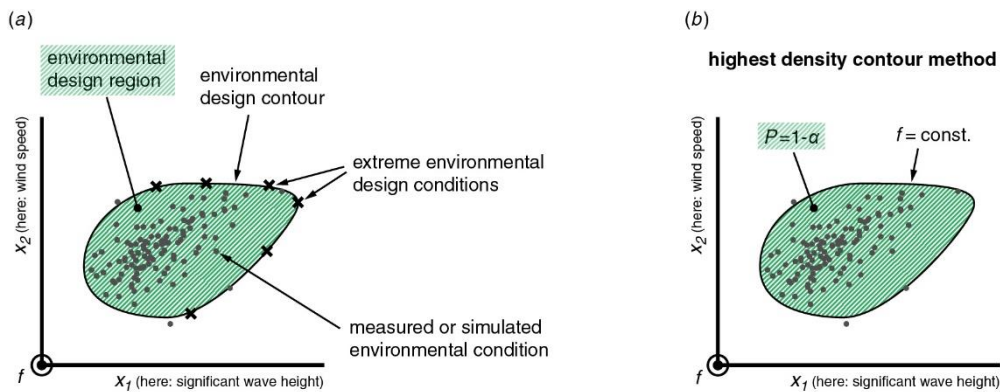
(a)

environmental design region

environmental design contour

extreme environmental design conditions

measured or simulated environmental condition

$x_2$ (here: wind speed)

$f$

$x_1$ (here: significant wave height)

(b)

highest density contour method

$P=1-\alpha$

$f=$ const.

$x_2$ (here: wind speed)

$f$

$x_1$ (here: significant wave height)